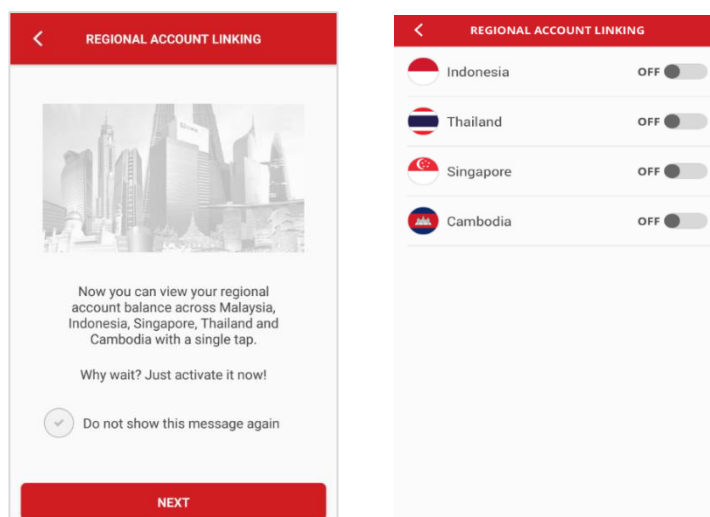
REGIONAL ACCOUNT LINKING

Now you can view your regional account balance across Malaysia, Indonesia, Singapore, Thailand and Cambodia with a single tap.

Why wait? Just activate it now!

Do not show this message again

NEXT

REGIONAL ACCOUNT LINKING

Indonesia OFF

Thailand OFF

Singapore OFF

Cambodia OFF